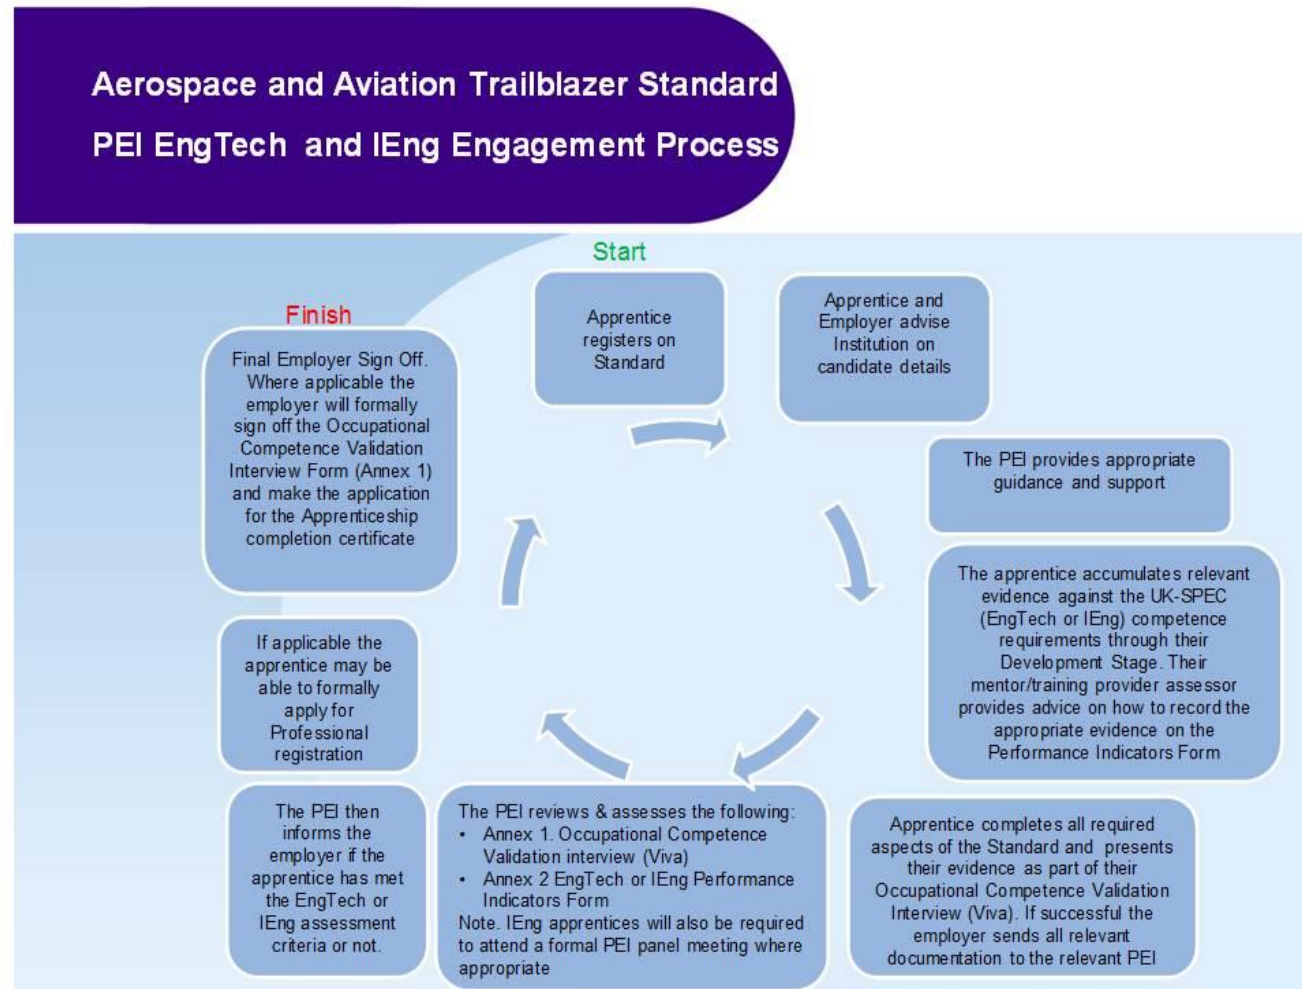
Aerospace and Aviation Trailblazer Standard

PEI EngTech and IEng Engagement Process

Start

Apprentice registers on Standard

Apprentice and Employer advise Institution on candidate details

The PEI provides appropriate guidance and support

The apprentice accumulates relevant evidence against the UK-SPEC (EngTech or IEng) competence requirements through their Development Stage. Their mentor/training provider assessor provides advice on how to record the appropriate evidence on the Performance Indicators Form

Apprentice completes all required aspects of the Standard and presents their evidence as part of their Occupational Competence Validation Interview (Viva). If successful the employer sends all relevant documentation to the relevant PEI

The PEI reviews & assesses the following:
• Annex 1. Occupational Competence Validation interview (Viva)
• Annex 2 EngTech or IEng Performance Indicators Form
Note. IEng apprentices will also be required to attend a formal PEI panel meeting where appropriate

The PEI then informs the employer if the apprentice has met the EngTech or IEng assessment criteria or not.

If applicable the apprentice may be able to formally apply for Professional registration

Finish

Final Employer Sign Off. Where applicable the employer will formally sign off the Occupational Competence Validation Interview Form (Annex 1) and make the application for the Apprenticeship completion certificate